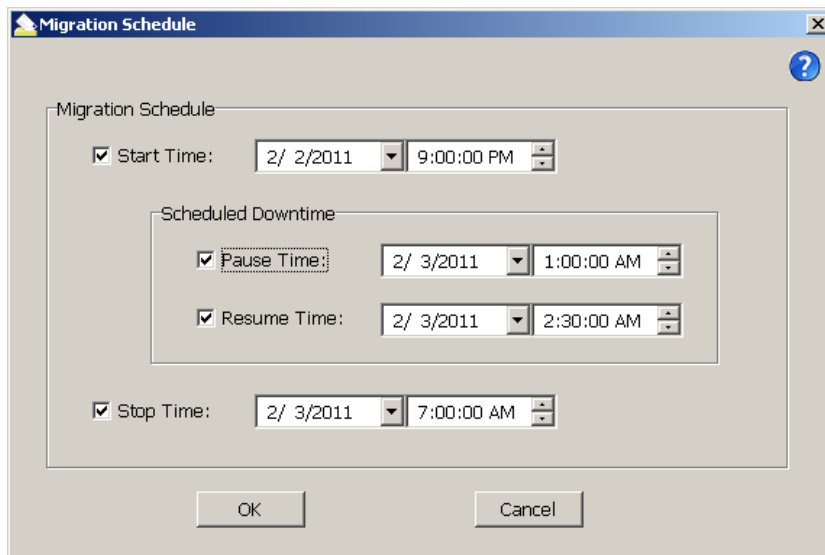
Migration Schedule

?

Migration Schedule

☑ Start Time: 2/ 2/2011 9:00:00 PM

Scheduled Downtime

☑ Pause Time: 2/ 3/2011 1:00:00 AM

☑ Resume Time: 2/ 3/2011 2:30:00 AM

☑ Stop Time: 2/ 3/2011 7:00:00 AM

OK

Cancel